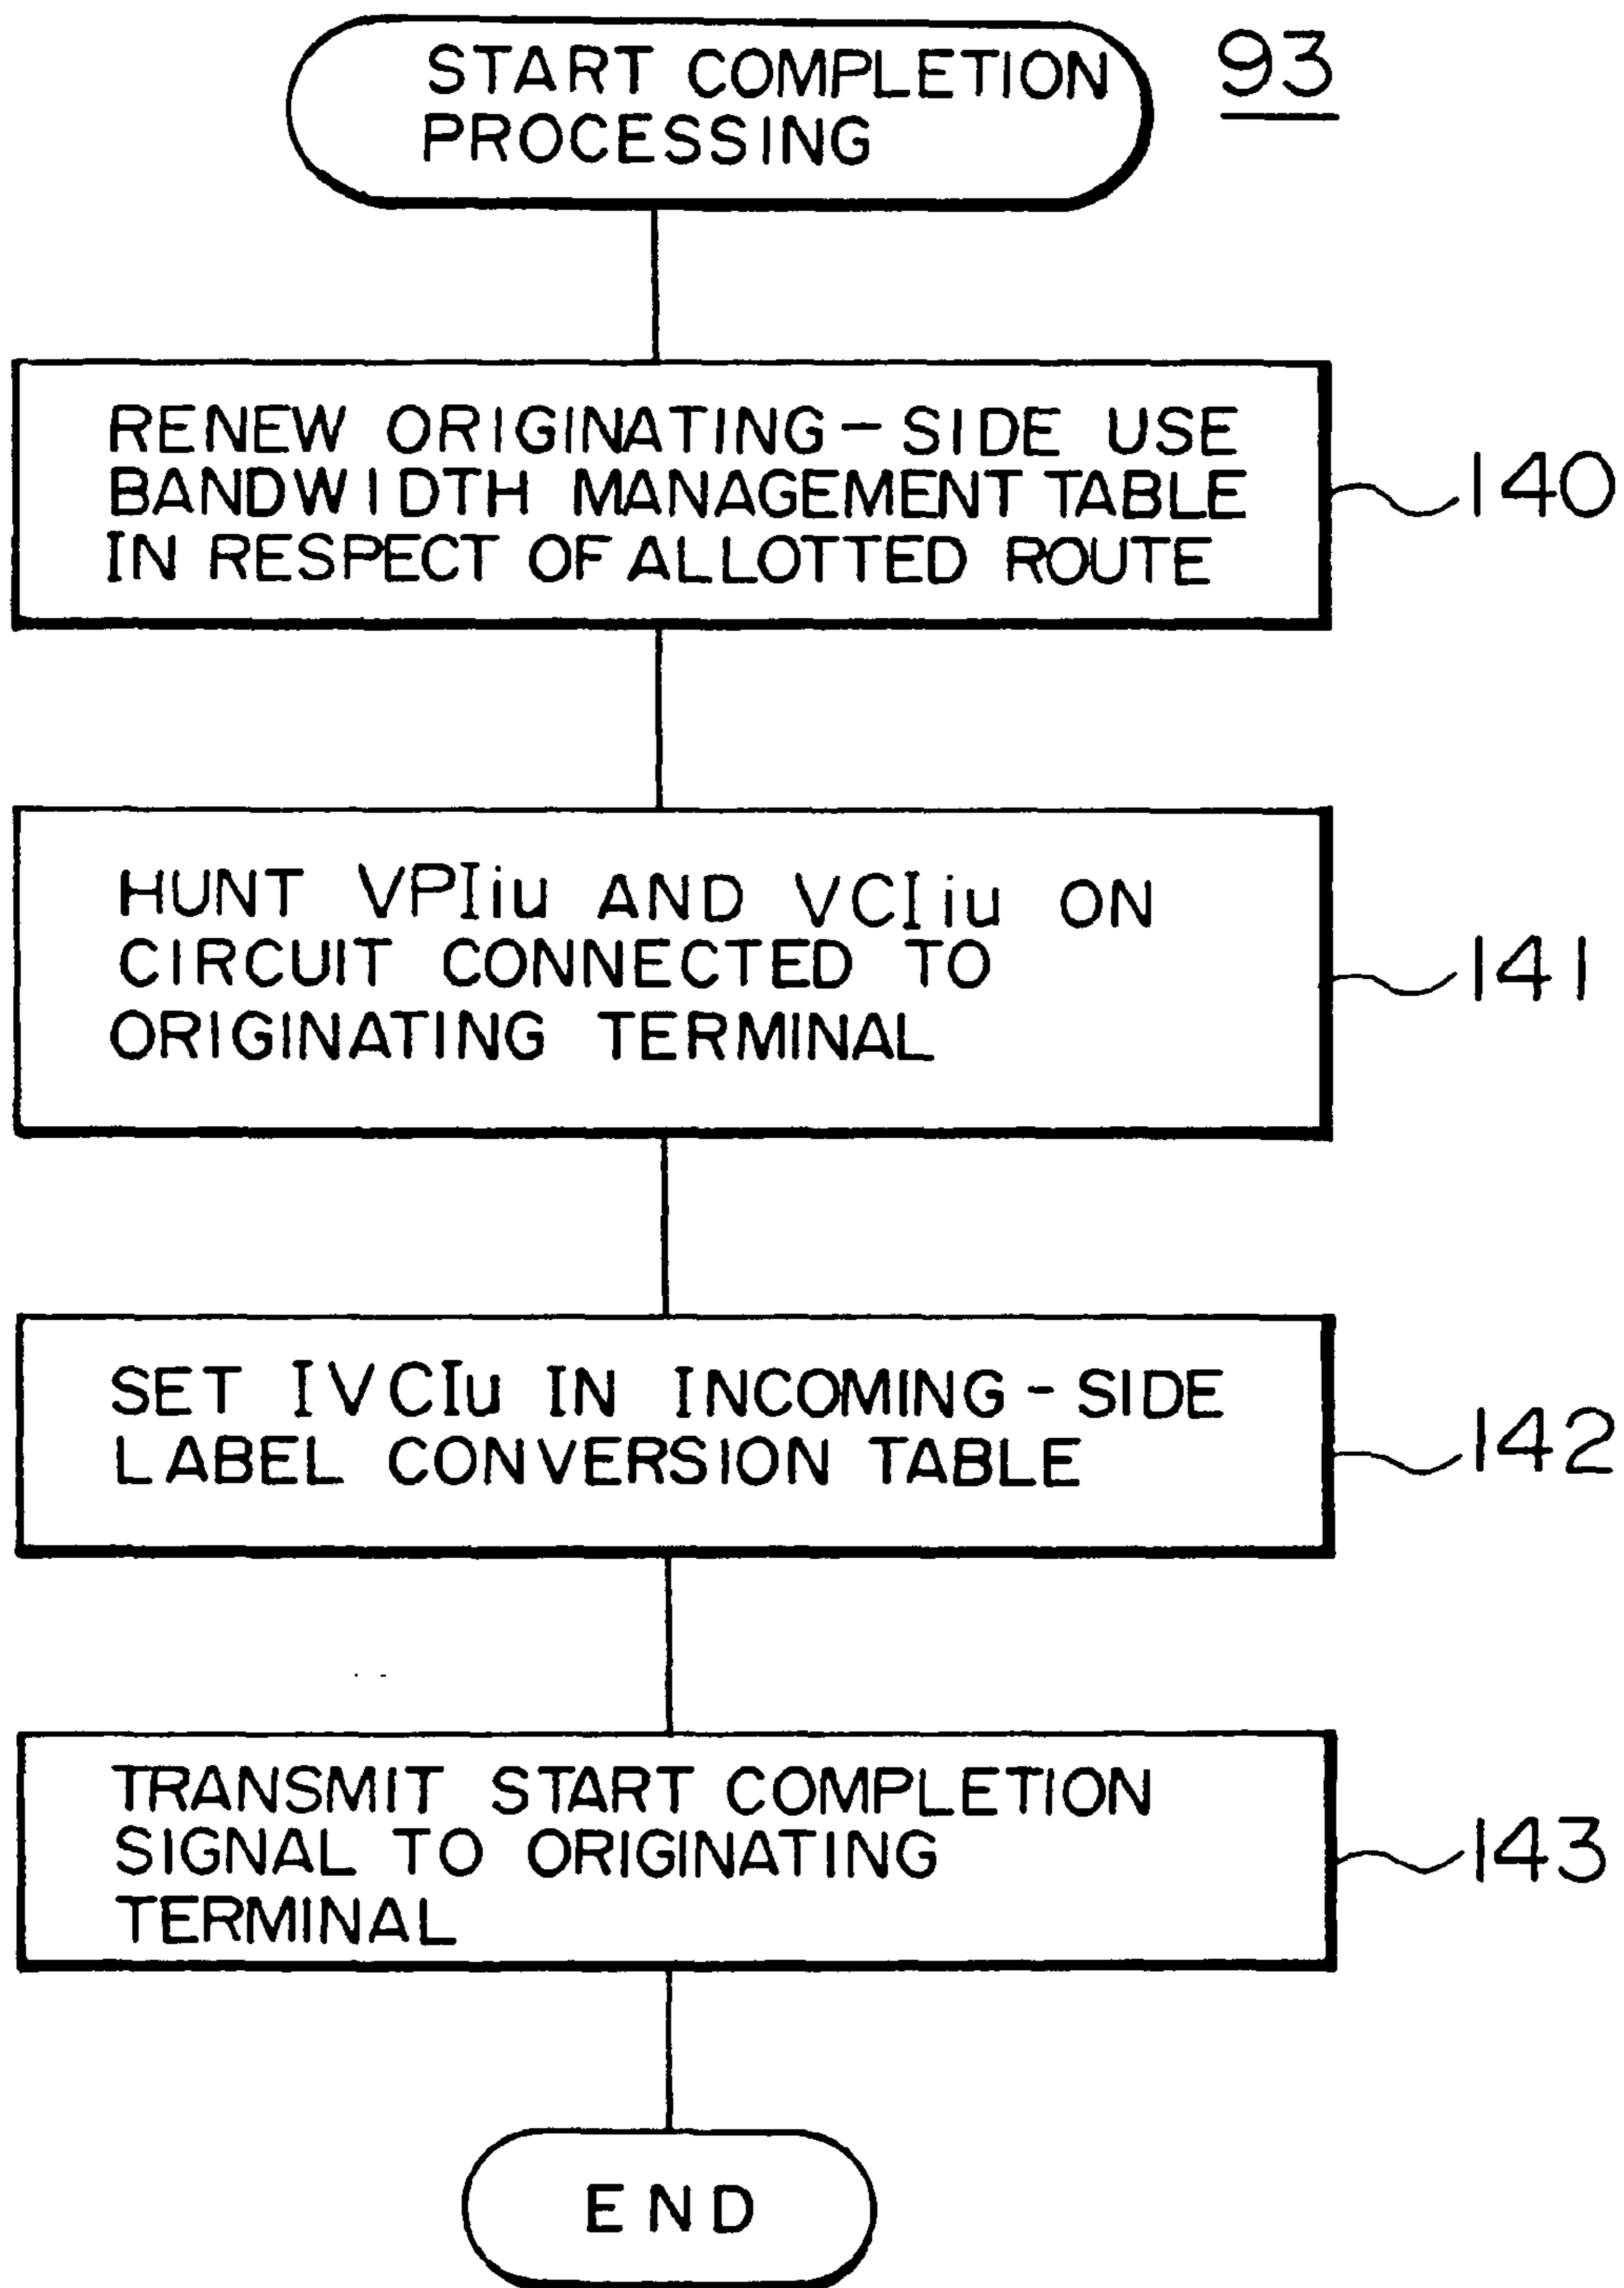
START COMPLETION PROCESSING

93

RENEW ORIGINATING-SIDE USE BANDWIDTH MANAGEMENT TABLE IN RESPECT OF ALLOTTED ROUTE

140

HUNT VPIiu AND VCIiu ON CIRCUIT CONNECTED TO ORIGINATING TERMINAL

141

SET IVCIu IN INCOMING-SIDE LABEL CONVERSION TABLE

142

TRANSMIT START COMPLETION SIGNAL TO ORIGINATING TERMINAL

143

END